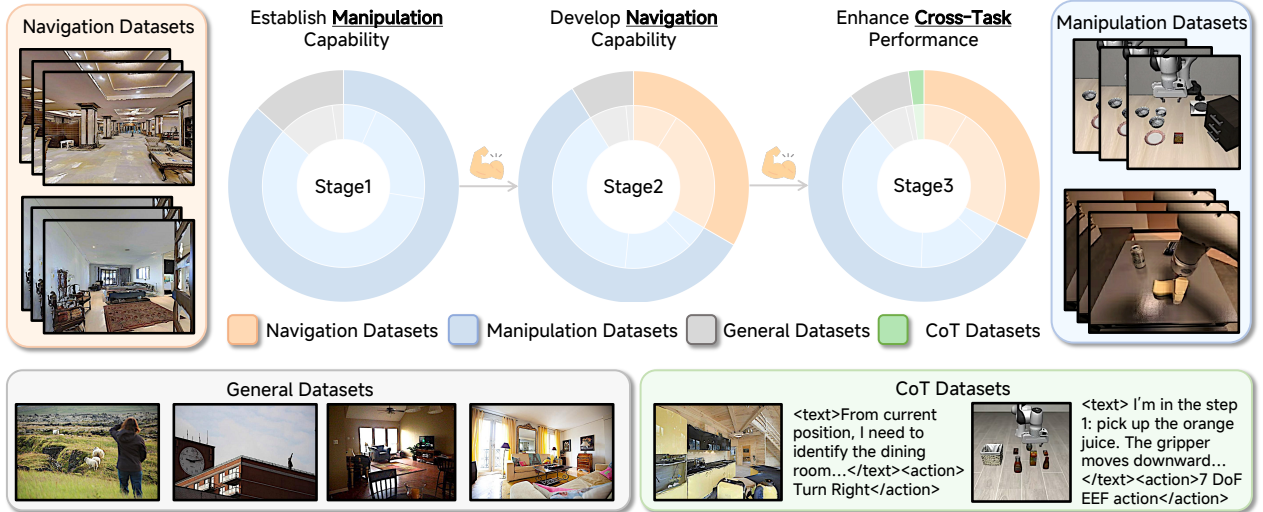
Navigation Datasets

Establish **Manipulation** Capability

Develop **Navigation** Capability

Enhance **Cross-Task** Performance

Manipulation Datasets

Stage1

Stage2

Stage3

Navigation Datasets Manipulation Datasets General Datasets CoT Datasets

General Datasets

CoT Datasets

<text>From current position, I need to identify the dining room...</text><action> Turn Right</action>

<text> I'm in the step 1: pick up the orange juice. The gripper moves downward... </text><action>7 DoF EEF action</action>